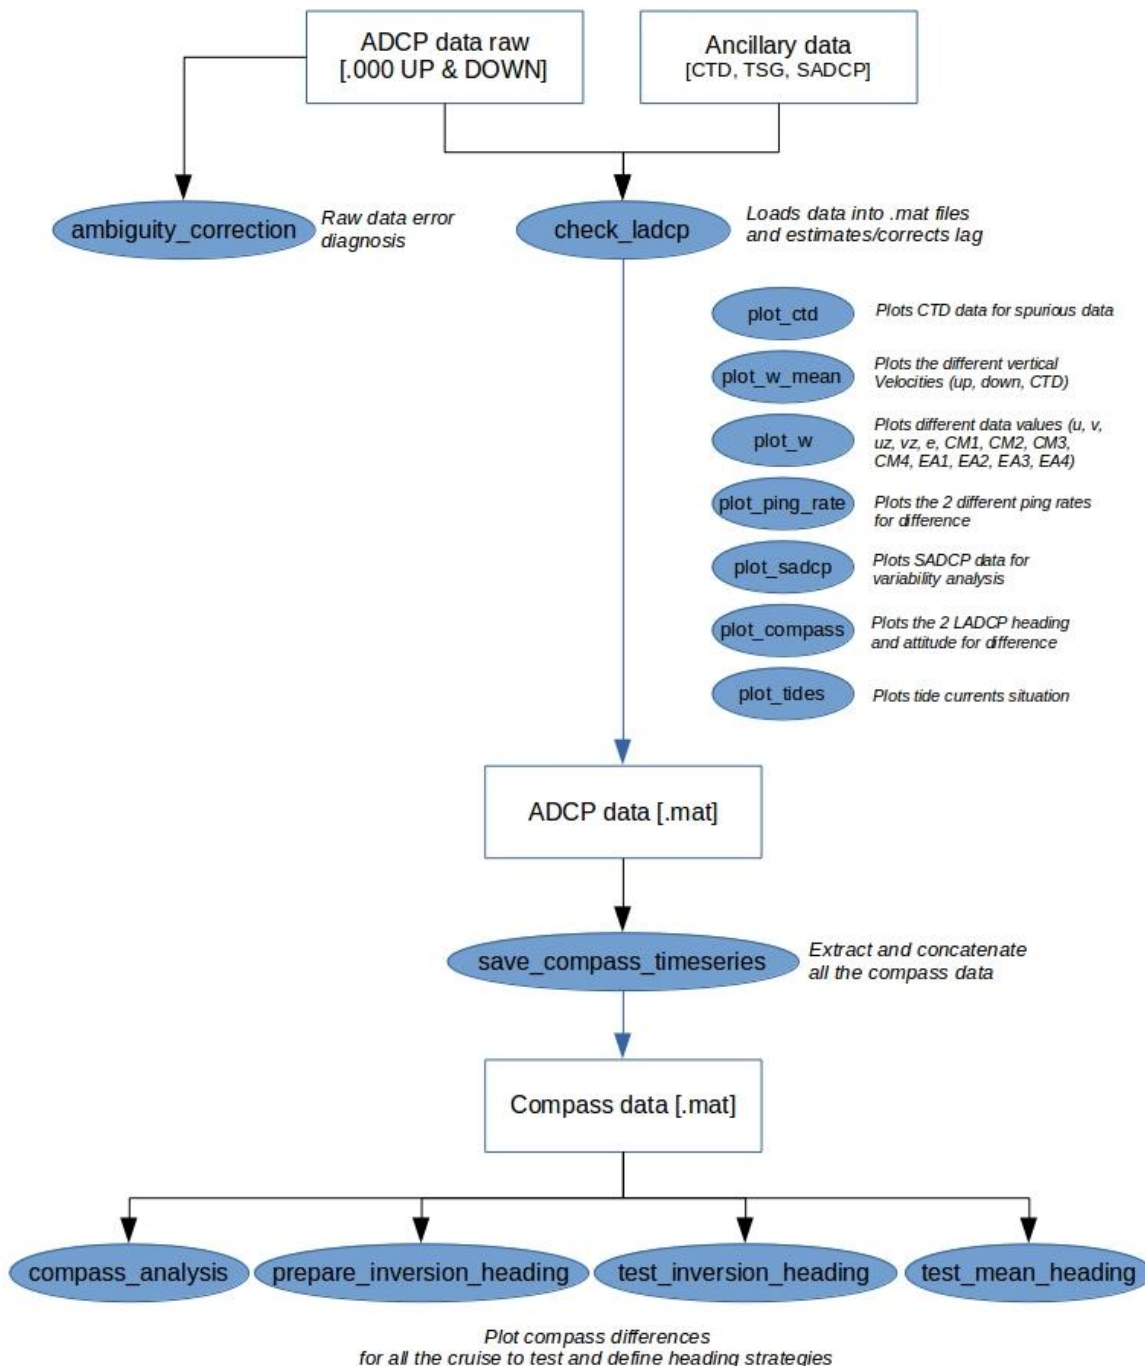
ADCP data raw
[.000 UP & DOWN]

Ancillary data
[CTD, TSG, SADCP]

ambiguity_correction

Raw data error diagnosis

check_ladcp

Loads data into .mat files and estimates/corrects lag

plot_ctd

Plots CTD data for spurious data

plot_w_mean

Plots the different vertical Velocities (up, down, CTD)

plot_w

Plots different data values (u, v, uz, vz, e, CM1, CM2, CM3, CM4, EA1, EA2, EA3, EA4)

plot_ping_rate

Plots the 2 different ping rates for difference

plot_sadcp

Plots SADCP data for variability analysis

plot_compass

Plots the 2 LADCP heading and attitude for difference

plot_tides

Plots tide currents situation

ADCP data [.mat]

save_compass_timeseries

Extract and concatenate all the compass data

Compass data [.mat]

compass_analysis

prepare_inversion_heading

test_inversion_heading

test_mean_heading

Plot compass differences for all the cruise to test and define heading strategies